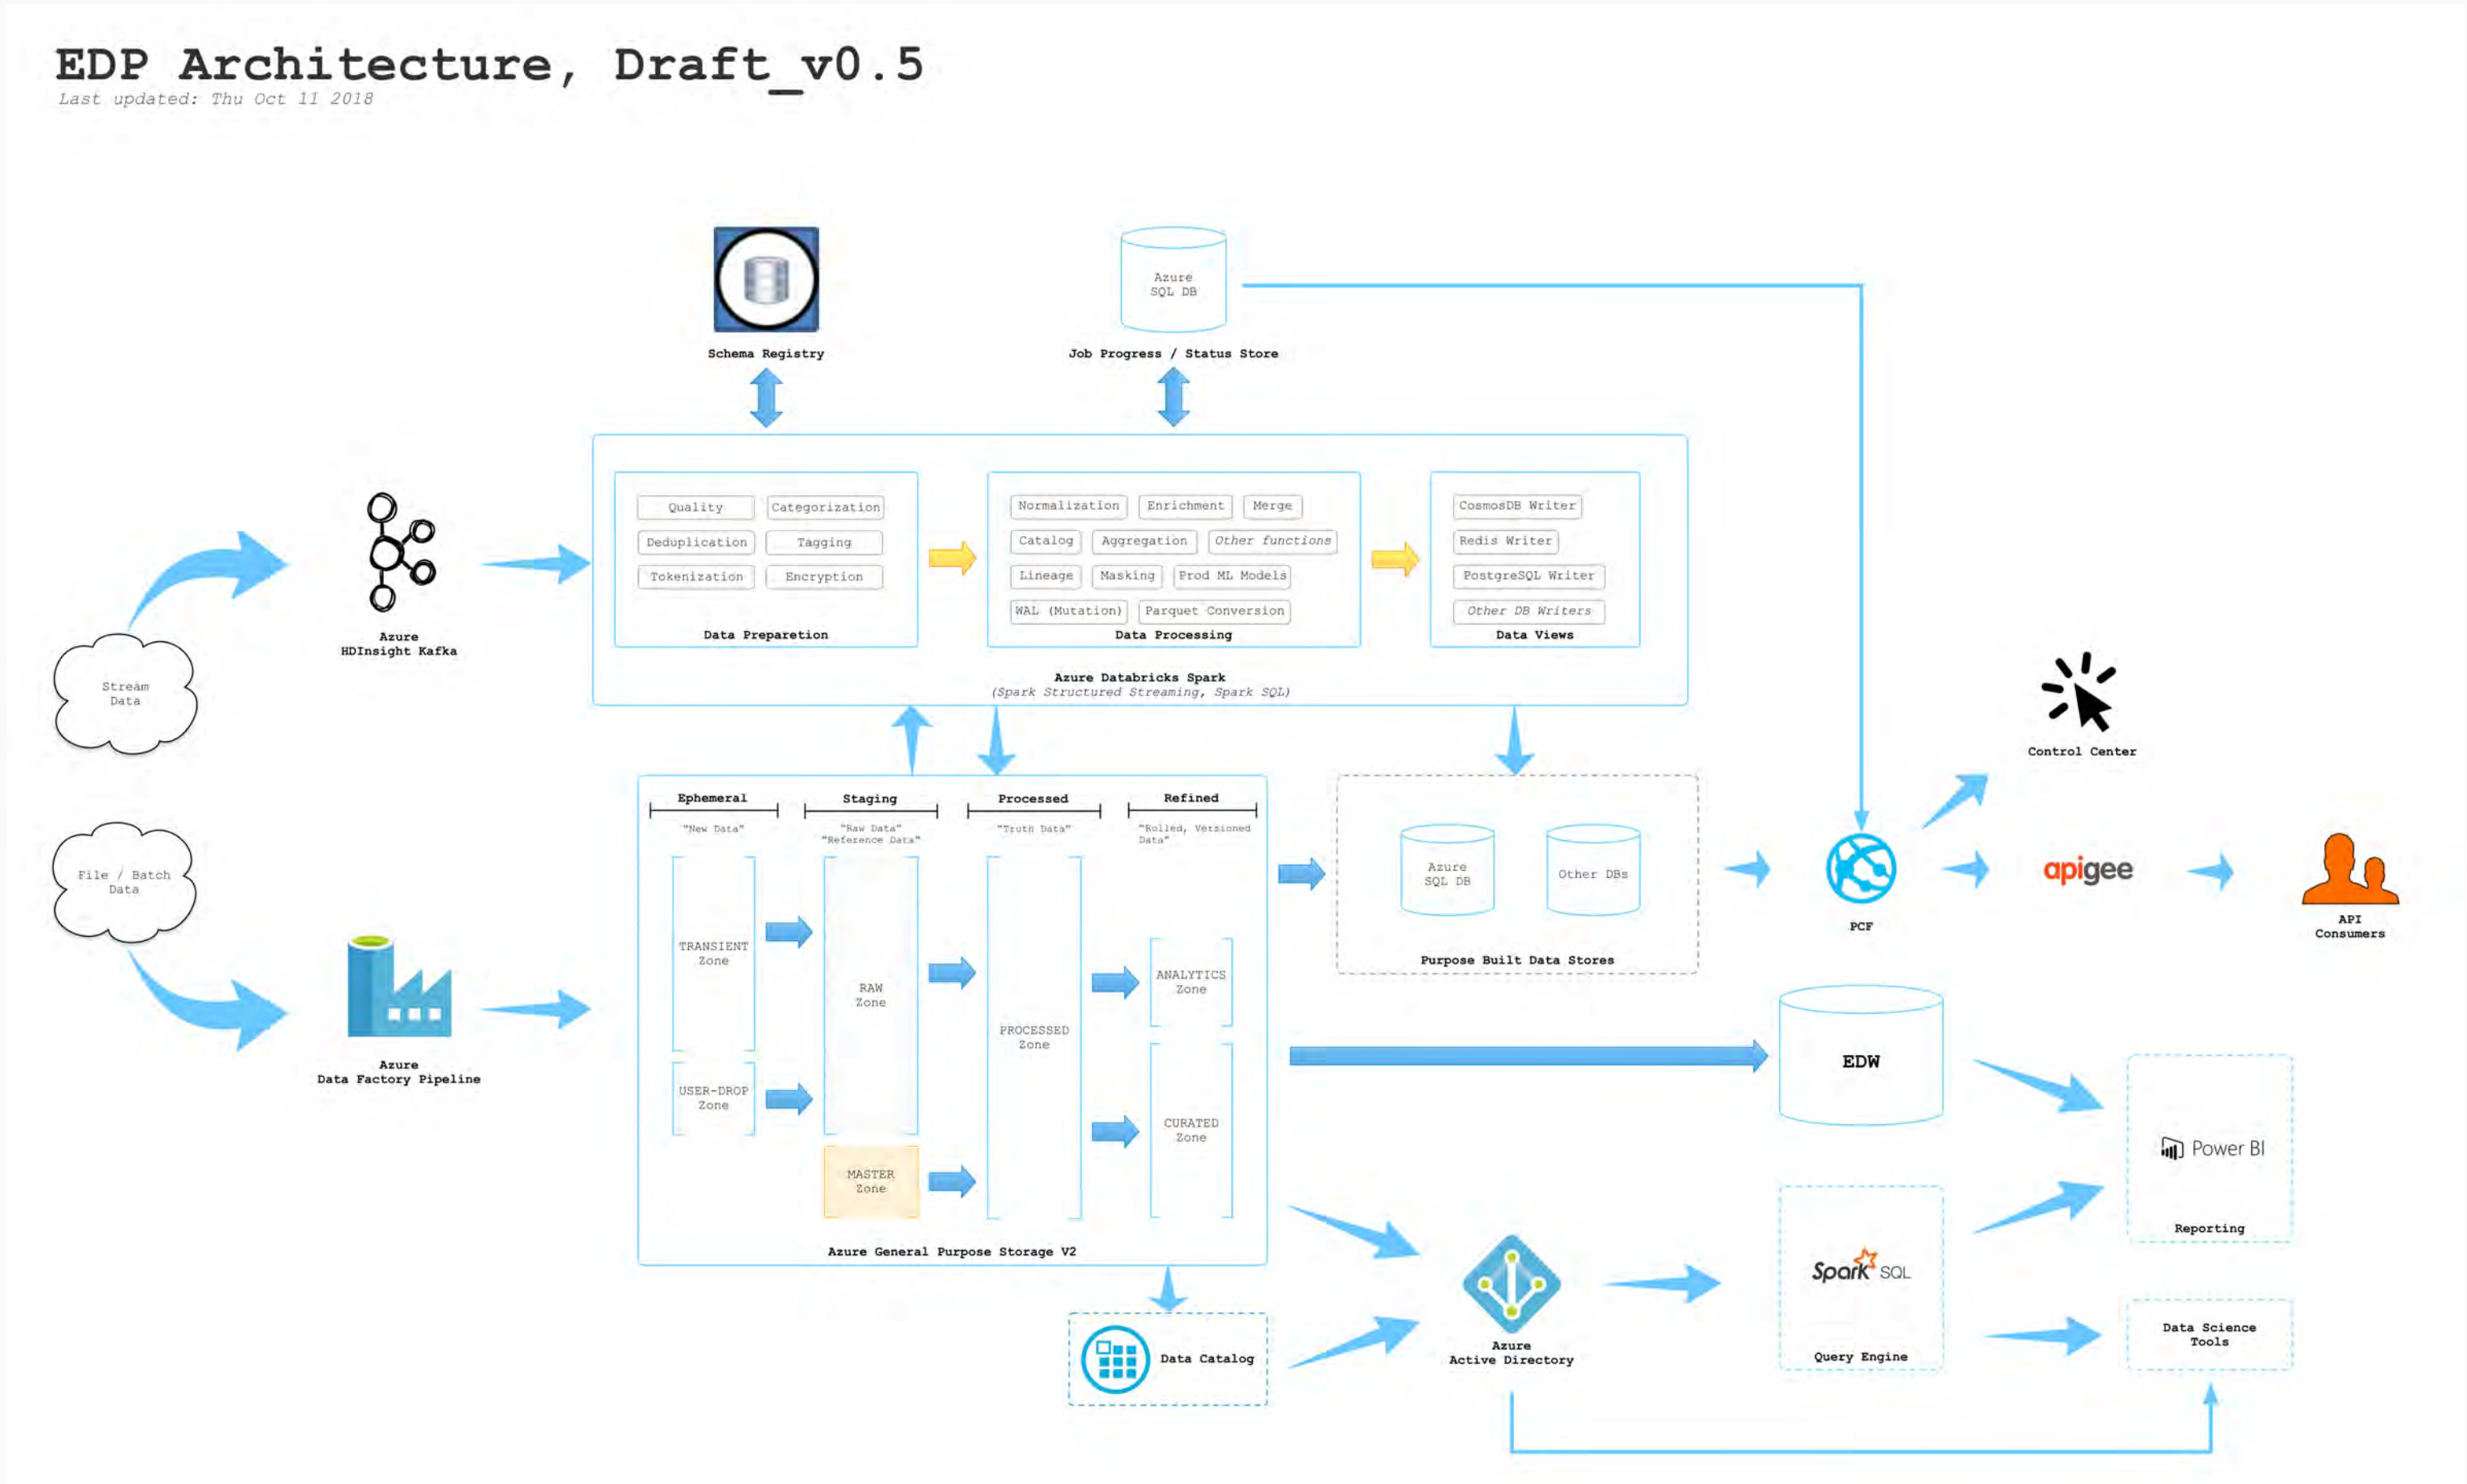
EDP Architecture, Draft_v0.5
Last updated: Thu Oct 11 2018

Schema Registry

Azure SQL DB
Job Progress / Status Store

Stream Data

Azure HDInsight Kafka

File / Batch Data

Azure Data Factory Pipeline

Quality
Categorization
Deduplication
Tagging
Tokenization
Encryption
Data Preparetion

Normalization
Enrichment
Merge
Catalog
Aggregation
Other functions
Lineage
Masking
Prod ML Models
WAL (Mutation)
Parquet Conversion
Data Processing

CosmosDB Writer
Redis Writer
PostgreSQL Writer
Other DB Writers
Data Views

Azure Databricks Spark
(Spark Structured Streaming, Spark SQL)

Ephemeral
"New Data"
Staging
"Raw Data" "Reference Data"
Processed
"Truth Data"
Refined
"Rolled, Versioned Data"

TRANSIENT Zone
USER-DROP Zone
RAW Zone
MASTER Zone
PROCESSED Zone
ANALYTICS Zone
CURATED Zone

Azure General Purpose Storage V2

Data Catalog

Azure SQL DB
Other DBs
Purpose Built Data Stores

Control Center

PCF

apigee

API Consumers

EDW

Power BI
Reporting

Spark SQL
Query Engine

Azure Active Directory

Data Science Tools